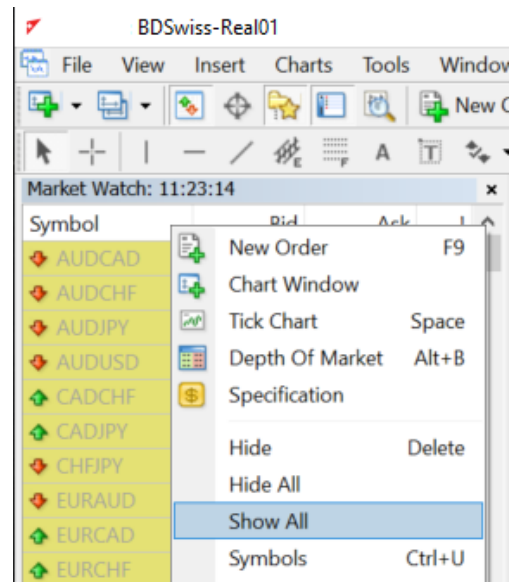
BDSwiss-Real01

File View Insert Charts Tools Window

New O

Market Watch: 11:23:14

Symbol Bid Ask

AUDCAD
AUDCHF
AUDJPY
AUDUSD
CADCHF
CADJPY
CHFJPY
EURAUD
EURCAD
EURCHF

New Order F9
Chart Window
Tick Chart Space
Depth Of Market Alt+B
Specification
Hide Delete
Hide All
Show All
Symbols Ctrl+U